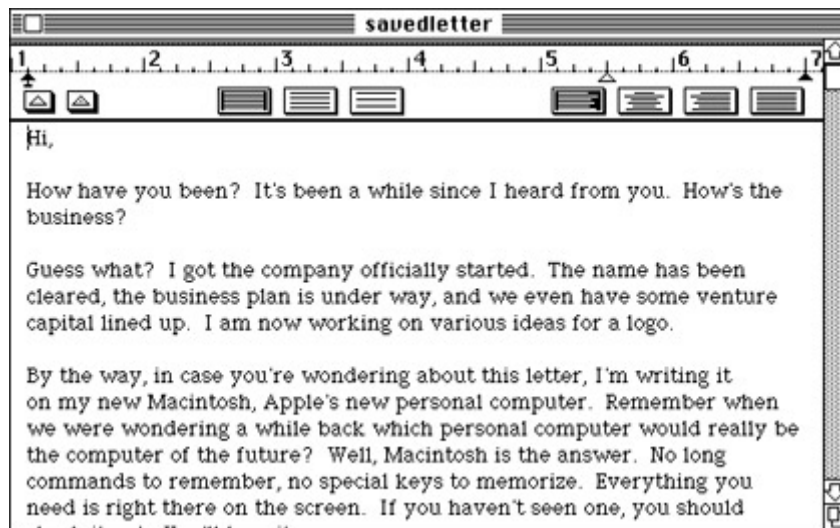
savedletter

1 2 3 4 5 6 7

Hi,

How have you been? It's been a while since I heard from you. How's the business?

Guess what? I got the company officially started. The name has been cleared, the business plan is under way, and we even have some venture capital lined up. I am now working on various ideas for a logo.

By the way, in case you're wondering about this letter, I'm writing it on my new Macintosh, Apple's new personal computer. Remember when we were wondering a while back which personal computer would really be the computer of the future? Well, Macintosh is the answer. No long commands to remember, no special keys to memorize. Everything you need is right there on the screen. If you haven't seen one, you should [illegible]